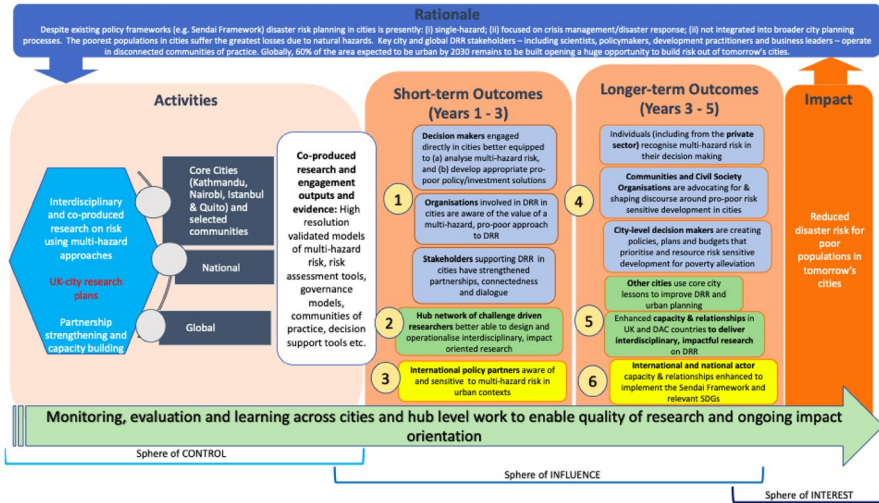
Rationale

Despite existing policy frameworks (e.g. Sendai Framework) disaster risk planning in cities is presently: (i) single-hazard; (ii) focused on crisis management/disaster response; (iii) not integrated into broader city planning processes. The poorest populations in cities suffer the greatest losses due to natural hazards. Key city and global DRR stakeholders – including scientists, policymakers, development practitioners and business leaders – operate in disconnected communities of practice. Globally, 60% of the area expected to be urban by 2030 remains to be built opening a huge opportunity to build risk out of tomorrow's cities.

Activities

Interdisciplinary and co-produced research on risk using multi-hazard approaches

UK-city research plans

Partnership strengthening and capacity building

Core Cities (Kathmandu, Nairobi, Istanbul & Quito) and selected communities

National

Global

Co-produced research and engagement outputs and evidence: High resolution validated models of multi-hazard risk, risk assessment tools, governance models, communities of practice, decision support tools etc.

Short-term Outcomes (Years 1 - 3)

1

Decision makers engaged directly in cities better equipped to (a) analyse multi-hazard risk, and (b) develop appropriate pro-poor policy/investment solutions

Organisations involved in DRR in cities are aware of the value of a multi-hazard, pro-poor approach to DRR

Stakeholders supporting DRR in cities have strengthened partnerships, connectedness and dialogue

2

Hub network of challenge driven researchers better able to design and operationalise interdisciplinary, impact oriented research

3

International policy partners aware of and sensitive to multi-hazard risk in urban contexts

Longer-term Outcomes (Years 3 - 5)

4

Individuals (including from the private sector) recognise multi-hazard risk in their decision making

Communities and Civil Society Organisations are advocating for & shaping discourse around pro-poor risk sensitive development in cities

City-level decision makers are creating policies, plans and budgets that prioritise and resource risk sensitive development for poverty alleviation

Other cities use core city lessons to improve DRR and urban planning

5

Enhanced capacity & relationships in UK and DAC countries to deliver interdisciplinary, impactful research on DRR

6

International and national actor capacity & relationships enhanced to implement the Sendai Framework and relevant SDGs

Impact

Reduced disaster risk for poor populations in tomorrow's cities

Monitoring, evaluation and learning across cities and hub level work to enable quality of research and ongoing impact orientation

Sphere of CONTROL

Sphere of INFLUENCE

Sphere of INTEREST